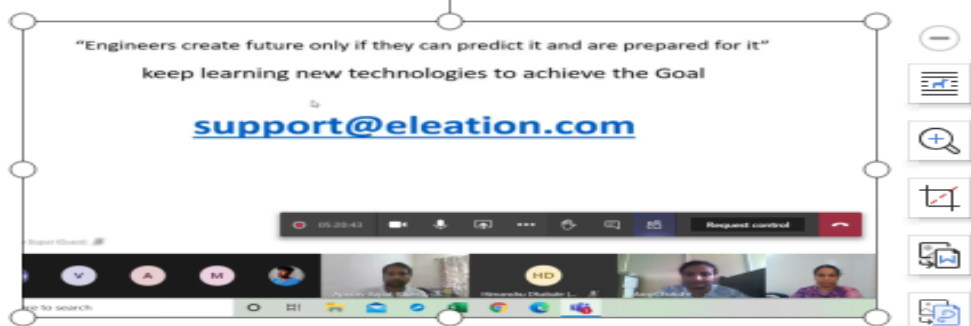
"Engineers create future only if they can predict it and are prepared for it"

keep learning new technologies to achieve the Goal

support@eleation.com

05:20:43

Request control

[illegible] Bopat (Guest)

V

A

M

Ayaan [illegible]

HD

Himanshu Dhabale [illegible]

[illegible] Chaure

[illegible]e to search